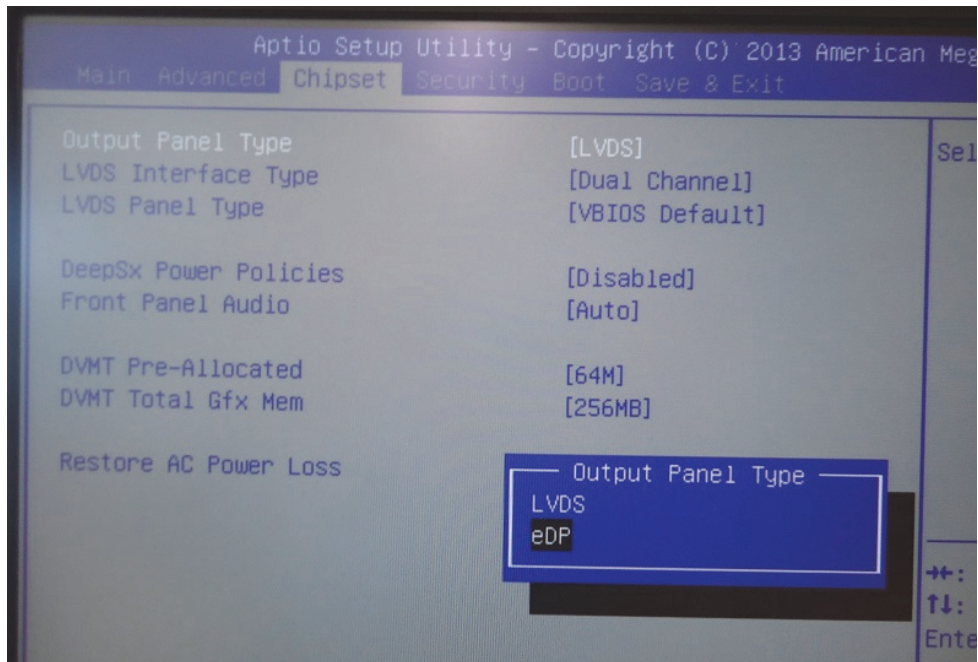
Aptio Setup Utility – Copyright (C) 2013 American Meg
Main Advanced Chipset Security Boot Save & Exit

Output Panel Type [LVDS]
LVDS Interface Type [Dual Channel]
LVDS Panel Type [VBIOS Default]

DeepSx Power Policies [Disabled]
Front Panel Audio [Auto]

DVMT Pre-Allocated [64M]
DVMT Total Gfx Mem [256MB]

Restore AC Power Loss

Output Panel Type
LVDS
eDP

Sel

→←:
↑↓:
Ente